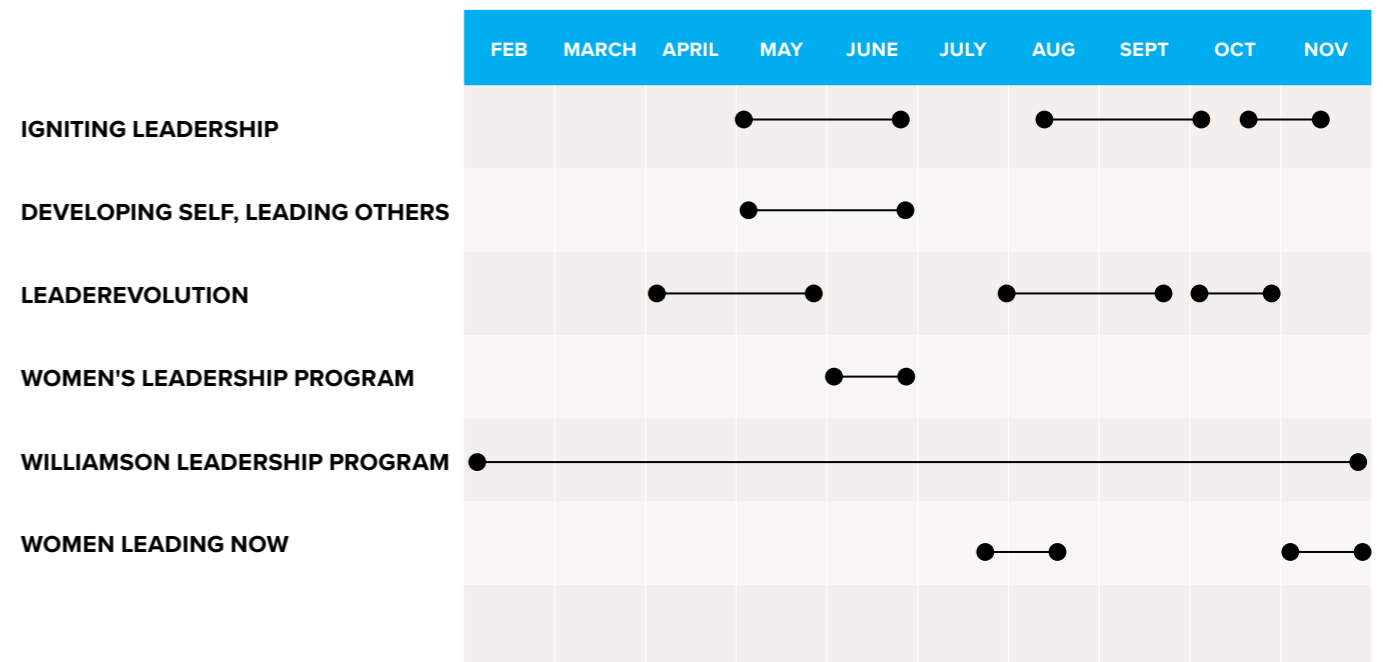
|  | FEB | MARCH | APRIL | MAY | JUNE | JULY | AUG | SEPT | OCT | NOV |
|---|---|---|---|---|---|---|---|---|---|---|
| IGNITING LEADERSHIP | | | | | | | | | | |
| DEVELOPING SELF, LEADING OTHERS | | | | | | | | | | |
| LEADEREVOLUTION | | | | | | | | | | |
| WOMEN'S LEADERSHIP PROGRAM | | | | | | | | | | |
| WILLIAMSON LEADERSHIP PROGRAM | | | | | | | | | | |
| WOMEN LEADING NOW | | | | | | | | | | |